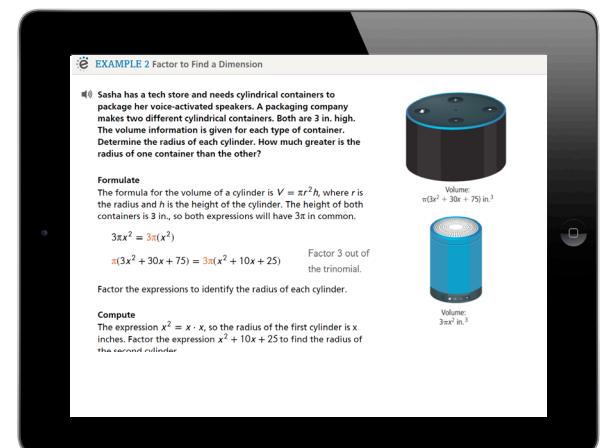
EXAMPLE 2 Factor to Find a Dimension

Sasha has a tech store and needs cylindrical containers to package her voice-activated speakers. A packaging company makes two different cylindrical containers. Both are 3 in. high. The volume information is given for each type of container. Determine the radius of each cylinder. How much greater is the radius of one container than the other?

Volume: $\pi(3x^2 + 30x + 75)$ in.$^3$

Formulate
The formula for the volume of a cylinder is $V = \pi r^2 h$, where $r$ is the radius and $h$ is the height of the cylinder. The height of both containers is 3 in., so both expressions will have $3\pi$ in common.

$3\pi x^2 = 3\pi(x^2)$

$\pi(3x^2 + 30x + 75) = 3\pi(x^2 + 10x + 25)$

Factor 3 out of the trinomial.

Volume: $3\pi x^2$ in.$^3$

Factor the expressions to identify the radius of each cylinder.

Compute
The expression $x^2 = x \cdot x$, so the radius of the first cylinder is x inches. Factor the expression $x^2 + 10x + 25$ to find the radius of the second cylinder.